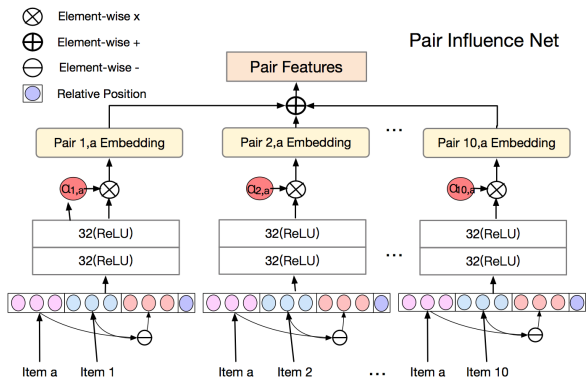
Element-wise x

Element-wise +

Element-wise -

Relative Position

Pair Influence Net

Pair Features

Pair 1,a Embedding

Pair 2,a Embedding

...

Pair 10,a Embedding

$\alpha_{1,a}$

$\alpha_{2,a}$

$\alpha_{10,a}$

32(ReLU)

32(ReLU)

32(ReLU)

32(ReLU)

...

32(ReLU)

32(ReLU)

Item a

Item 1

Item a

Item 2

...

Item a

Item 10